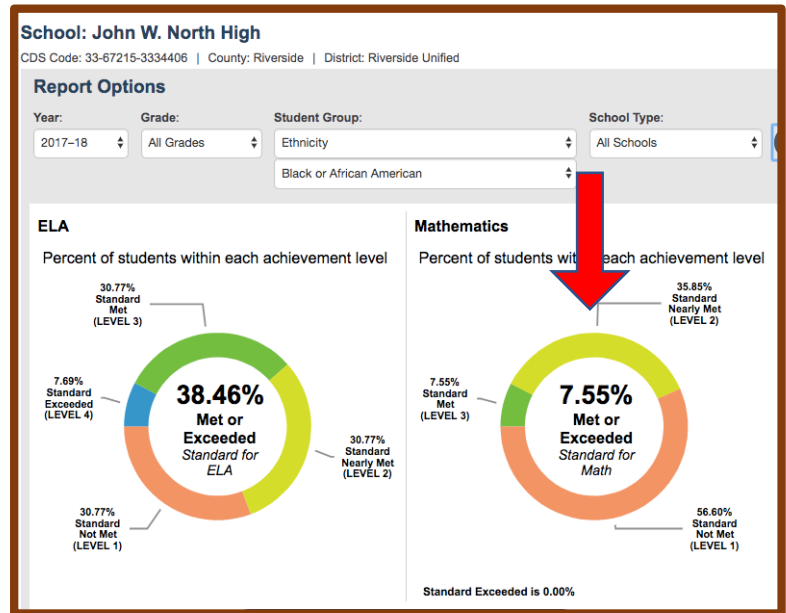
School: John W. North High
CDS Code: 33-67215-3334406 | County: Riverside | District: Riverside Unified

Report Options

Year: 2017–18
Grade: All Grades
Student Group: Ethnicity
Black or African American
School Type: All Schools

ELA
Percent of students within each achievement level

30.77% Standard Met (LEVEL 3)
7.69% Standard Exceeded (LEVEL 4)
38.46% Met or Exceeded Standard for ELA
30.77% Standard Nearly Met (LEVEL 2)
30.77% Standard Not Met (LEVEL 1)

Mathematics
Percent of students wit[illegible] each achievement level

35.85% Standard Nearly Met (LEVEL 2)
7.55% Standard Met (LEVEL 3)
7.55% Met or Exceeded Standard for Math
56.60% Standard Not Met (LEVEL 1)

Standard Exceeded is 0.00%